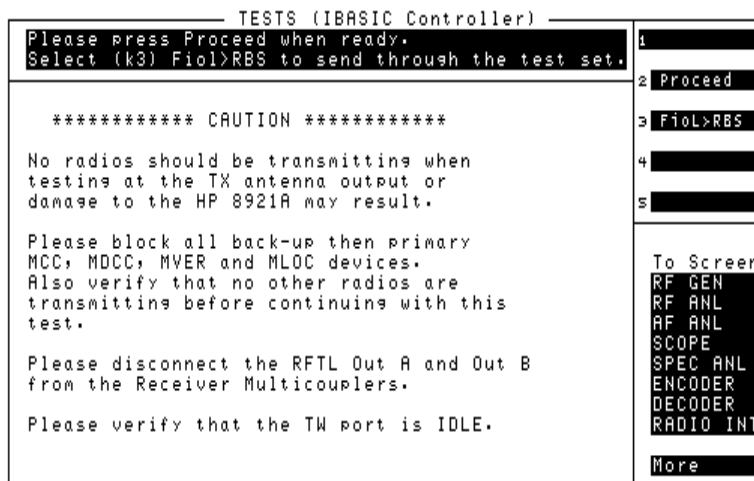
TESTS (IBASIC Controller)

Please press Proceed when ready.
Select (k3) Fiol>RBS to send through the test set.

************ CAUTION ************

No radios should be transmitting when testing at the TX antenna output or damage to the HP 8921A may result.

Please block all back-up then primary MCC, MDCC, MVER and MLOC devices. Also verify that no other radios are transmitting before continuing with this test.

Please disconnect the RFTL Out A and Out B from the Receiver Multicouplers.

Please verify that the TW port is IDLE.

1
2 Proceed
3 FioL>RBS
4
5

To Screen
RF GEN
RF ANL
AF ANL
SCOPE
SPEC ANL
ENCODER
DECODER
RADIO INT

More